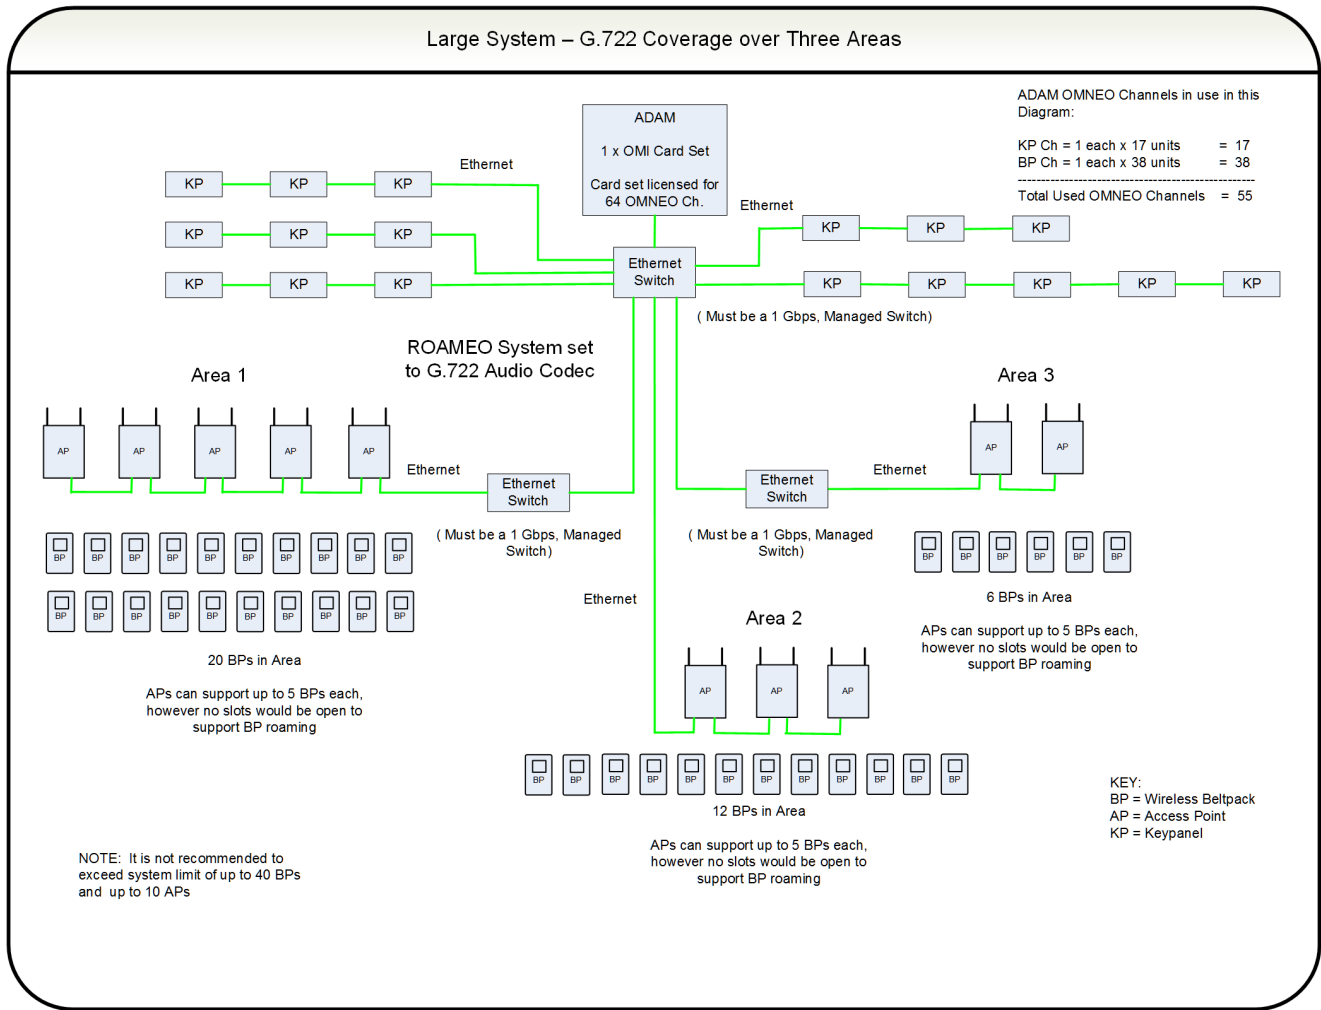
Large System – G.722 Coverage over Three Areas

ADAM OMNEO Channels in use in this Diagram:

KP Ch = 1 each x 17 units = 17
BP Ch = 1 each x 38 units = 38
------------------------------------------------
Total Used OMNEO Channels = 55

ADAM

1 x OMI Card Set

Card set licensed for 64 OMNEO Ch.

Ethernet

KP KP KP
KP KP KP
KP KP KP

Ethernet

KP KP KP

Ethernet Switch

KP KP KP KP KP

( Must be a 1 Gbps, Managed Switch)

ROAMEO System set to G.722 Audio Codec

Area 1

AP AP AP AP AP

Ethernet

Ethernet Switch

( Must be a 1 Gbps, Managed Switch)

BP BP BP BP BP BP BP BP BP BP
BP BP BP BP BP BP BP BP BP BP

20 BPs in Area

APs can support up to 5 BPs each, however no slots would be open to support BP roaming

Ethernet Switch

( Must be a 1 Gbps, Managed Switch)

Ethernet

Area 3

AP AP

BP BP BP BP BP BP

6 BPs in Area

APs can support up to 5 BPs each, however no slots would be open to support BP roaming

Ethernet

Area 2

AP AP AP

BP BP BP BP BP BP BP BP BP BP BP BP

12 BPs in Area

APs can support up to 5 BPs each, however no slots would be open to support BP roaming

KEY:
BP = Wireless Beltpack
AP = Access Point
KP = Keypanel

NOTE: It is not recommended to exceed system limit of up to 40 BPs and up to 10 APs